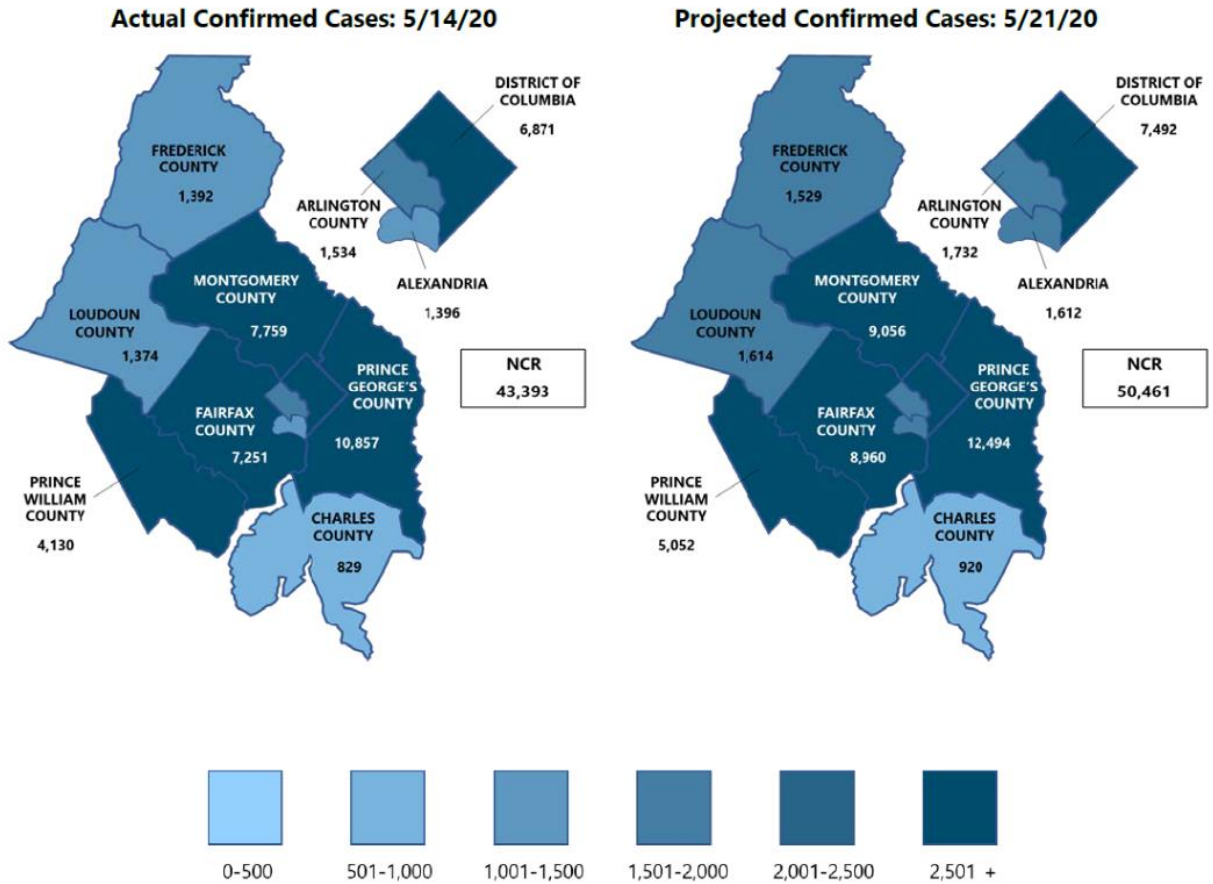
Actual Confirmed Cases: 5/14/20

FREDERICK COUNTY
1,392

DISTRICT OF COLUMBIA
6,871

ARLINGTON COUNTY
1,534

ALEXANDRIA
1,396

MONTGOMERY COUNTY
7,759

LOUDOUN COUNTY
1,374

NCR
43,393

PRINCE GEORGE'S COUNTY
10,857

FAIRFAX COUNTY
7,251

PRINCE WILLIAM COUNTY
4,130

CHARLES COUNTY
829

Projected Confirmed Cases: 5/21/20

FREDERICK COUNTY
1,529

DISTRICT OF COLUMBIA
7,492

ARLINGTON COUNTY
1,732

ALEXANDRIA
1,612

MONTGOMERY COUNTY
9,056

LOUDOUN COUNTY
1,614

NCR
50,461

PRINCE GEORGE'S COUNTY
12,494

FAIRFAX COUNTY
8,960

PRINCE WILLIAM COUNTY
5,052

CHARLES COUNTY
920

0-500
501-1,000
1,001-1,500
1,501-2,000
2,001-2,500
2,501 +